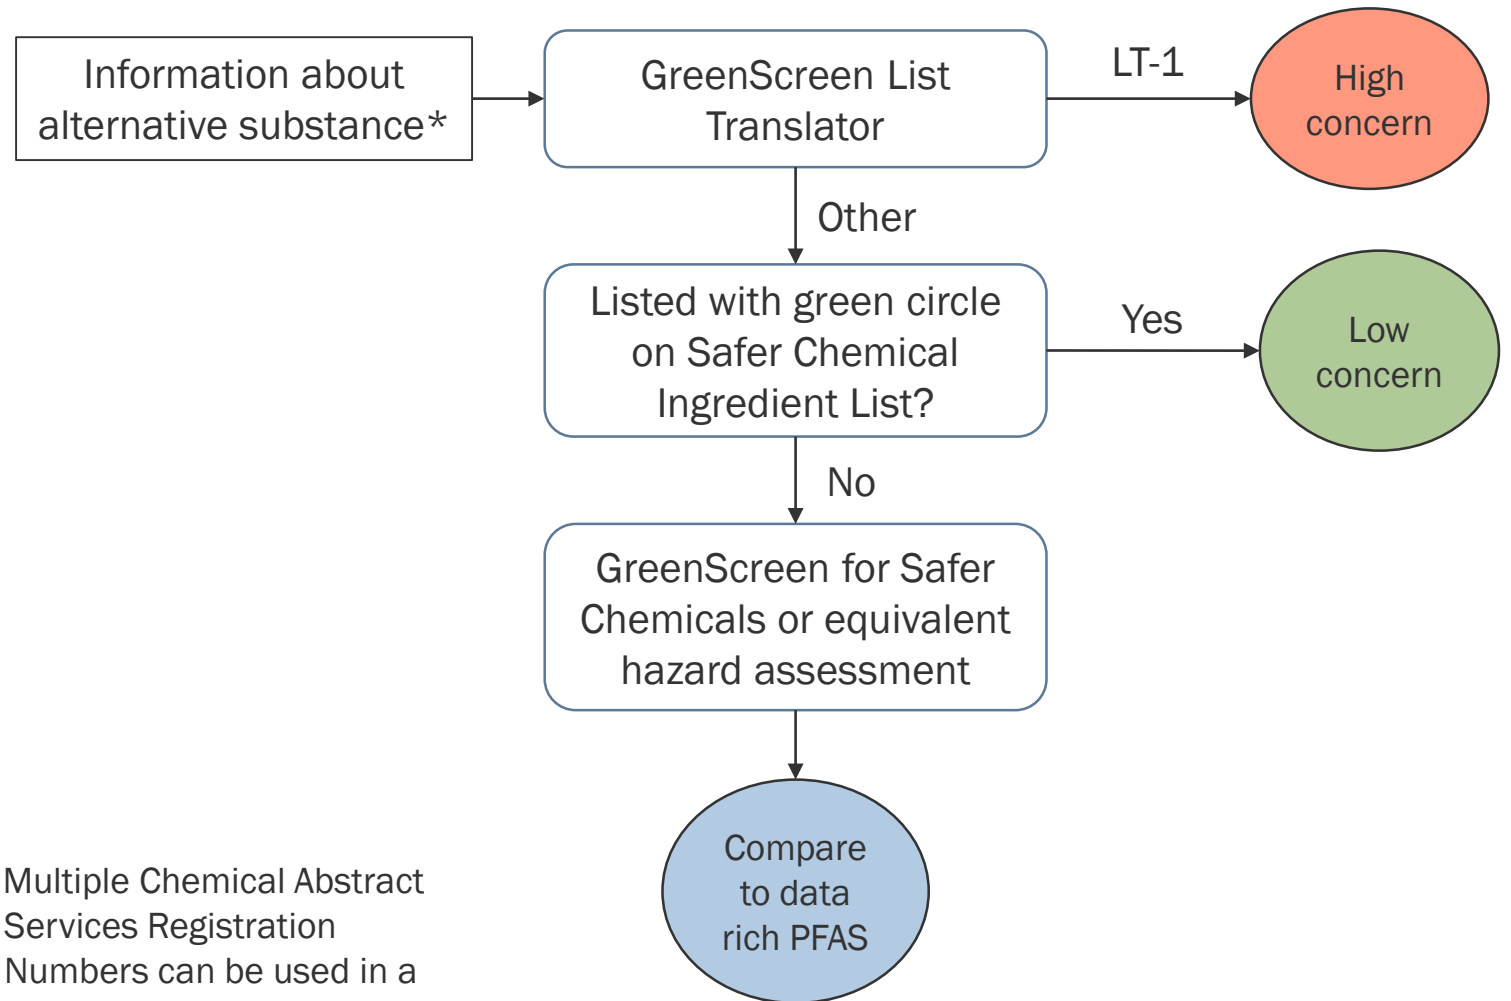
Information about alternative substance*

GreenScreen List Translator

LT-1

High concern

Other

Listed with green circle on Safer Chemical Ingredient List?

Yes

Low concern

No

GreenScreen for Safer Chemicals or equivalent hazard assessment

Compare to data rich PFAS

Multiple Chemical Abstract Services Registration Numbers can be used in a